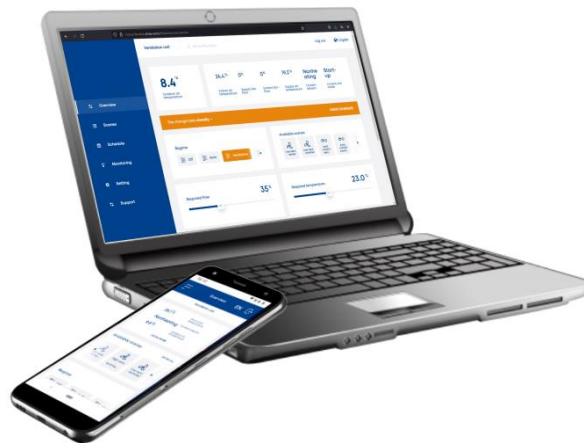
Ventilation unit

Log out English

8.4°

24.4° 0° 0° 14.5° Nordic strong Start-up

Overview

Scenes

Schedule

Monitoring

Setting

Support

Regime

Available scenes

Required flow 35%

Required temperature 23.0°